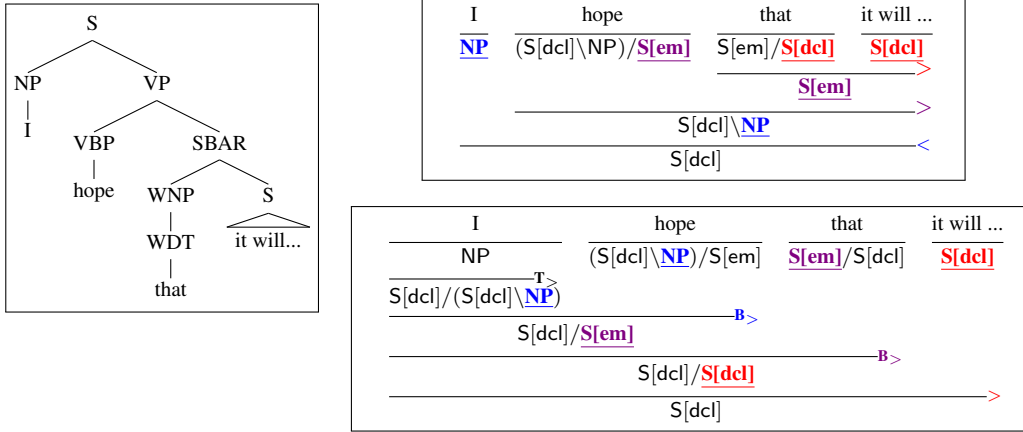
S
NP
I
VP
VBP
hope
SBAR
WNP
WDT
that
S
it will...

I
$\underline{NP}$

hope
$(S[dcl]\backslash NP)/S[em]$

that
$S[em]/S[dcl]$

it will ...
$S[dcl]$

$>$
$S[em]$
$>$
$S[dcl]\backslash NP$
$<$
$S[dcl]$

I
NP

hope
$(S[dcl]\backslash NP)/S[em]$

that
$S[em]/S[dcl]$

it will ...
$S[dcl]$

$T>$
$S[dcl]/(S[dcl]\backslash NP)$
$B>$
$S[dcl]/S[em]$
$B>$
$S[dcl]/S[dcl]$
$>$
$S[dcl]$